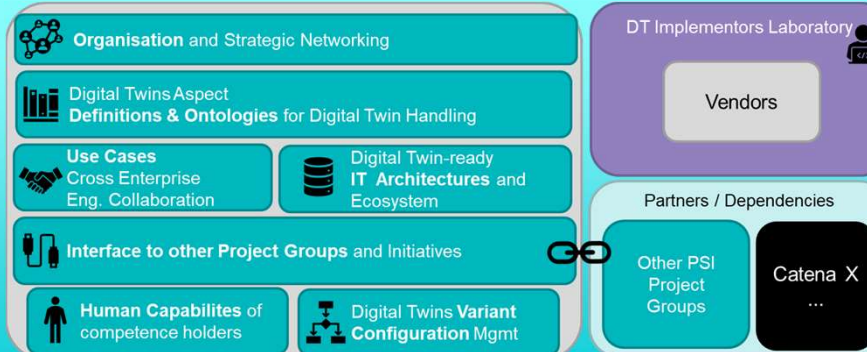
Organisation and Strategic Networking

Digital Twins Aspect
Definitions & Ontologies for Digital Twin Handling

Use Cases
Cross Enterprise
Eng. Collaboration

Digital Twin-ready
IT Architectures and
Ecosystem

Interface to other Project Groups and Initiatives

Human Capabilites of
competence holders

Digital Twins Variant
Configuration Mgmt

DT Implementors Laboratory

Vendors

Partners / Dependencies

Other PSI
Project
Groups

Catena X
...